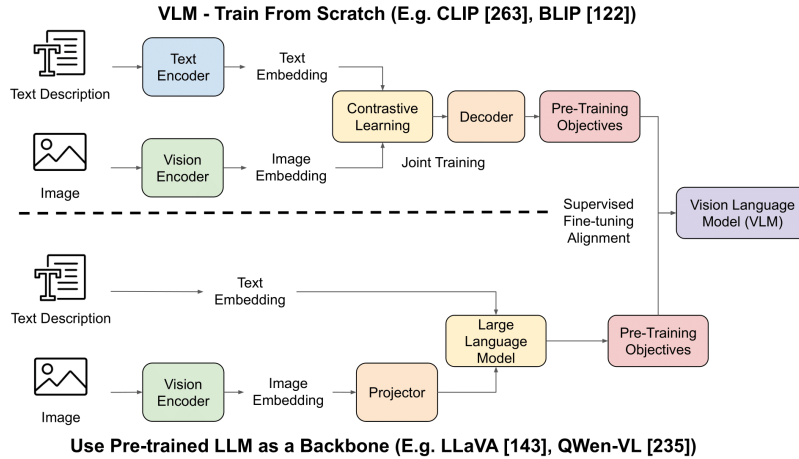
VLM - Train From Scratch (E.g. CLIP [263], BLIP [122])

Text Description

Text Encoder

Text Embedding

Contrastive Learning

Decoder

Pre-Training Objectives

Image

Vision Encoder

Image Embedding

Joint Training

Supervised Fine-tuning Alignment

Vision Language Model (VLM)

Text Description

Text Embedding

Large Language Model

Pre-Training Objectives

Image

Vision Encoder

Image Embedding

Projector

Use Pre-trained LLM as a Backbone (E.g. LLaVA [143], QWen-VL [235])